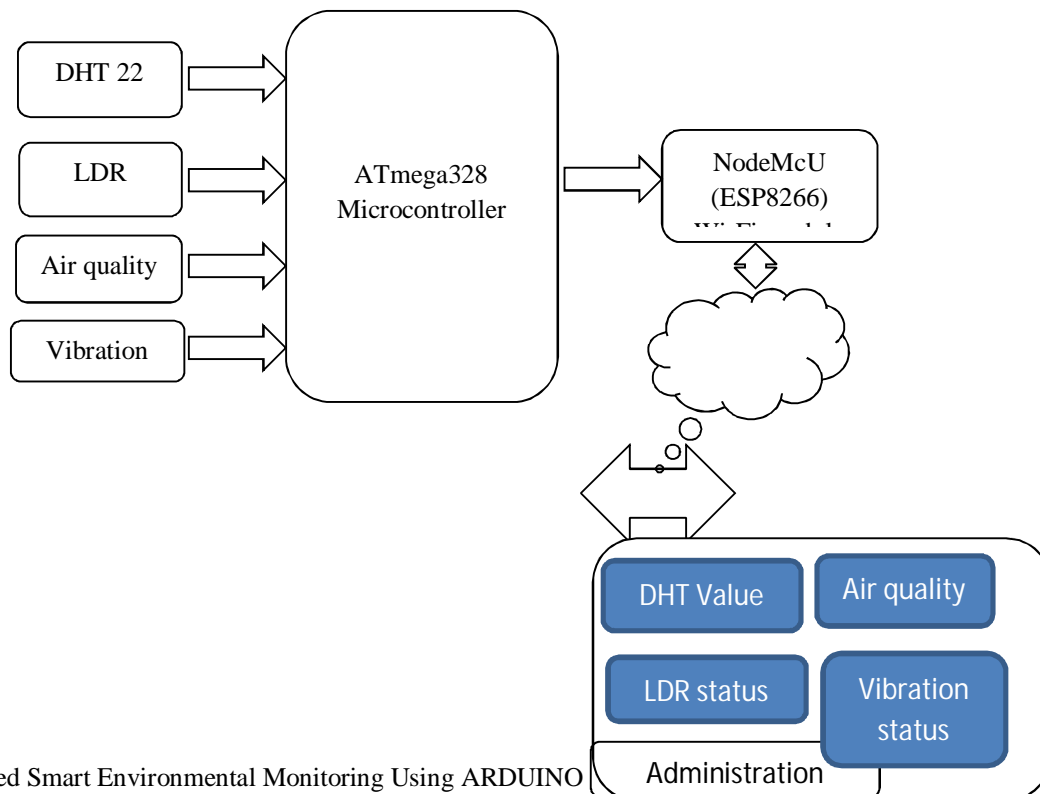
DHT 22

LDR

Air quality

Vibration

ATmega328 Microcontroller

NodeMcU (ESP8266) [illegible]

DHT Value

Air quality

LDR status

Vibration status

Administration

ed Smart Environmental Monitoring Using ARDUINO